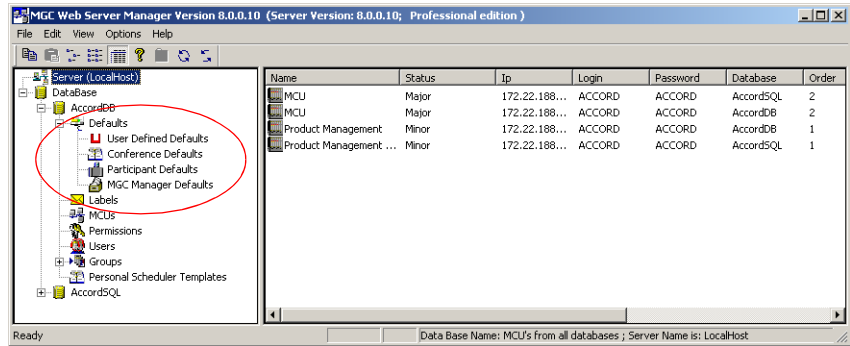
MGC Web Server Manager Version 8.0.0.10 (Server Version: 8.0.0.10; Professional edition )

File Edit View Options Help

Server (LocalHost)
DataBase
AccordDB
Defaults
User Defined Defaults
Conference Defaults
Participant Defaults
MGC Manager Defaults
Labels
MCUs
Permissions
Users
Groups
Personal Scheduler Templates
AccordSQL

| Name | Status | Ip | Login | Password | Database | Order |
|---|---|---|---|---|---|---|
| MCU | Major | 172.22.188... | ACCORD | ACCORD | AccordSQL | 2 |
| MCU | Major | 172.22.188... | ACCORD | ACCORD | AccordDB | 2 |
| Product Management | Minor | 172.22.188... | ACCORD | ACCORD | AccordDB | 1 |
| Product Management ... | Minor | 172.22.188... | ACCORD | ACCORD | AccordSQL | 1 |

Ready

Data Base Name: MCU's from all databases ; Server Name is: LocalHost